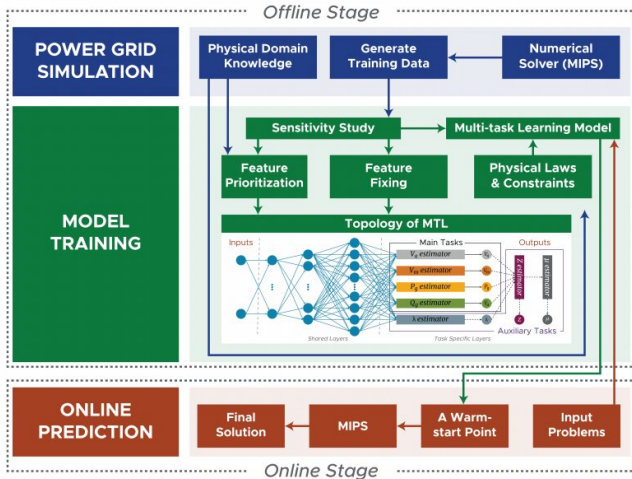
Offline Stage

POWER GRID SIMULATION

Physical Domain Knowledge

Generate Training Data

Numerical Solver (MIPS)

MODEL TRAINING

Sensitivity Study

Multi-task Learning Model

Feature Prioritization

Feature Fixing

Physical Laws & Constraints

Topology of MTL

Inputs

Main Tasks

$V_a$ estimator

$V_m$ estimator

$P_g$ estimator

$Q_g$ estimator

$\lambda$ estimator

Outputs

Z estimator

$\mu$ estimator

Auxiliary Tasks

Shared Layers

Task Specific Layers

ONLINE PREDICTION

Final Solution

MIPS

A Warm-start Point

Input Problems

Online Stage